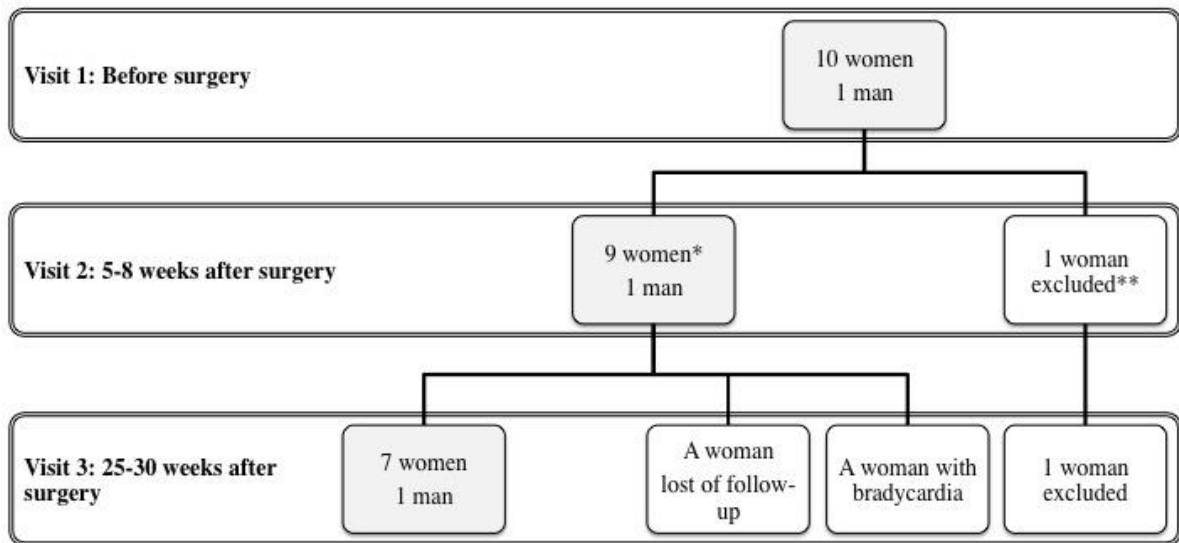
Visit 1: Before surgery

10 women
1 man

Visit 2: 5-8 weeks after surgery

9 women*
1 man

1 woman excluded**

Visit 3: 25-30 weeks after surgery

7 women
1 man

A woman lost of follow-up

A woman with bradycardia

1 woman excluded